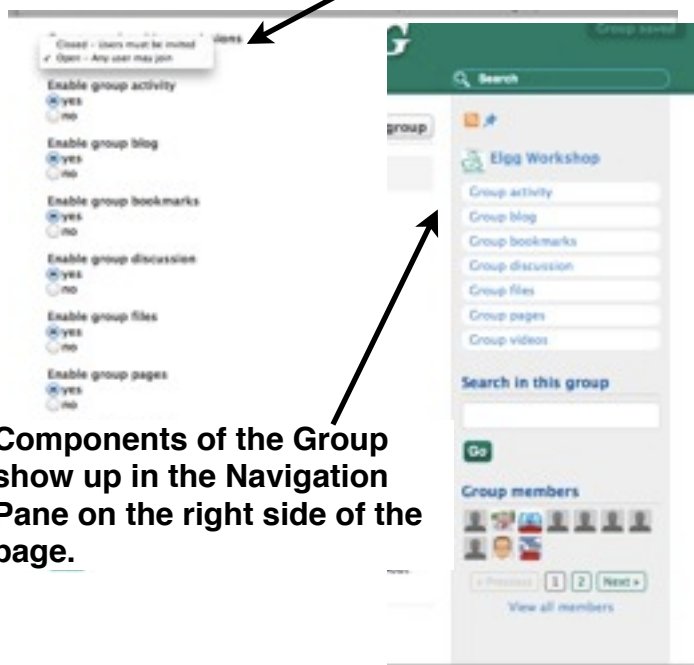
Closed - Users must be invited
✓ Open - Any user may join

Enable group activity
yes
no

Enable group blog
yes
no

Enable group bookmarks
yes
no

Enable group discussion
yes
no

Enable group files
yes
no

Enable group pages
yes
no

Components of the Group show up in the Navigation Pane on the right side of the page.

Group saved

Search

group

Elgg Workshop

Group activity
Group blog
Group bookmarks
Group discussion
Group files
Group pages
Group videos

Search in this group

Go

Group members

« Previous 1 2 Next »
View all members